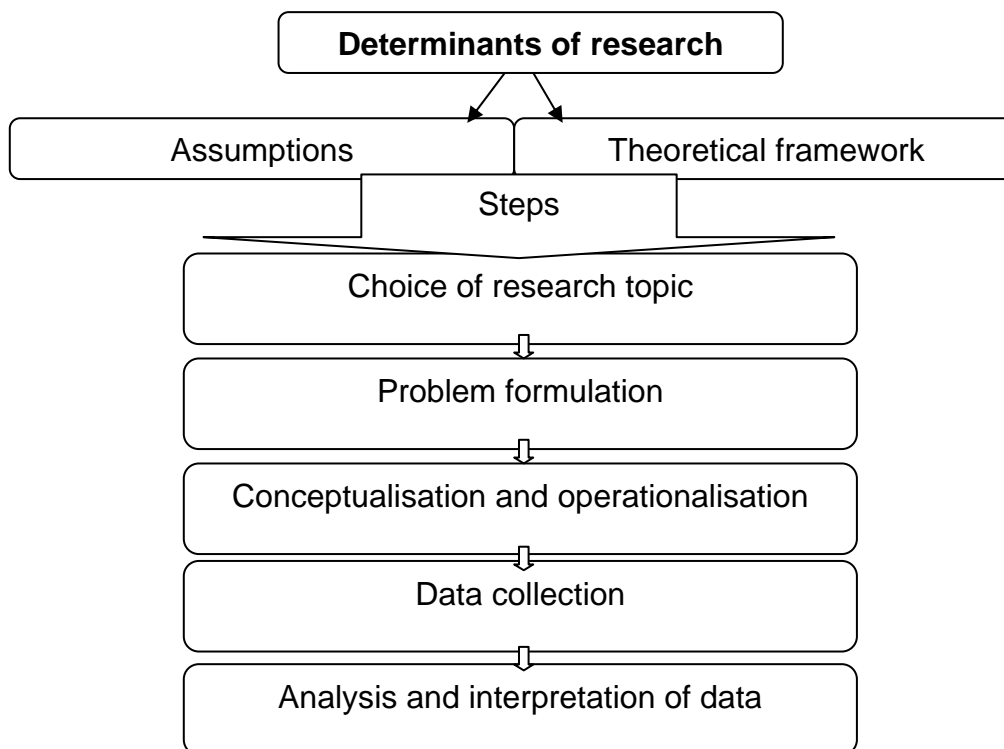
**Determinants of research**

Assumptions

Theoretical framework

Steps

Choice of research topic

Problem formulation

Conceptualisation and operationalisation

Data collection

Analysis and interpretation of data